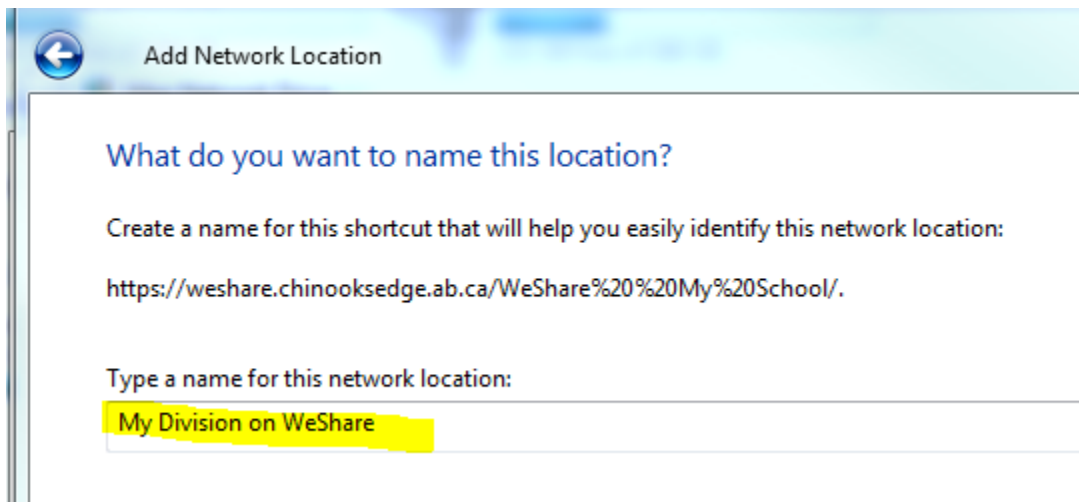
Add Network Location

What do you want to name this location?

Create a name for this shortcut that will help you easily identify this network location:

https://weshare.chinooksedge.ab.ca/WeShare%20%20My%20School/.

Type a name for this network location:

My Division on WeShare